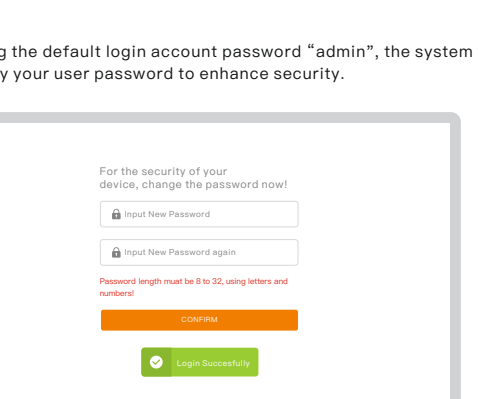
g the default login account password “admin”, the system y your user password to enhance security.

For the security of your device, change the password now!

Input New Password

Input New Password again

Password length muat be 8 to 32, using letters and numbers!

CONFIRM

Login Succesfully